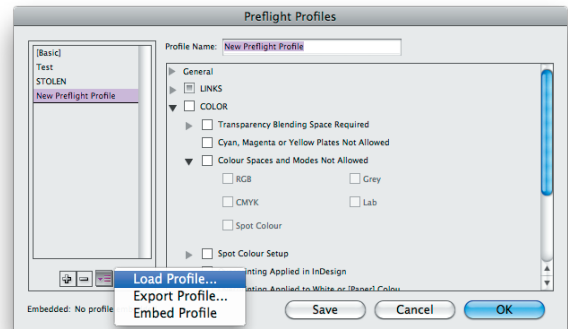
Preflight Profiles

[Basic]
Test
STOLEN
New Preflight Profile

Profile Name: New Preflight Profile

General
LINKS
COLOR
Transparency Blending Space Required
Cyan, Magenta or Yellow Plates Not Allowed
Colour Spaces and Modes Not Allowed
RGB
Grey
CMYK
Lab
Spot Colour
Spot Colour Setup
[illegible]nting Applied in InDesign
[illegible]ation Applied to White or [Paper] Colou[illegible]

Load Profile...
Export Profile...
Embed Profile

Embedded: No profile

Save
Cancel
OK